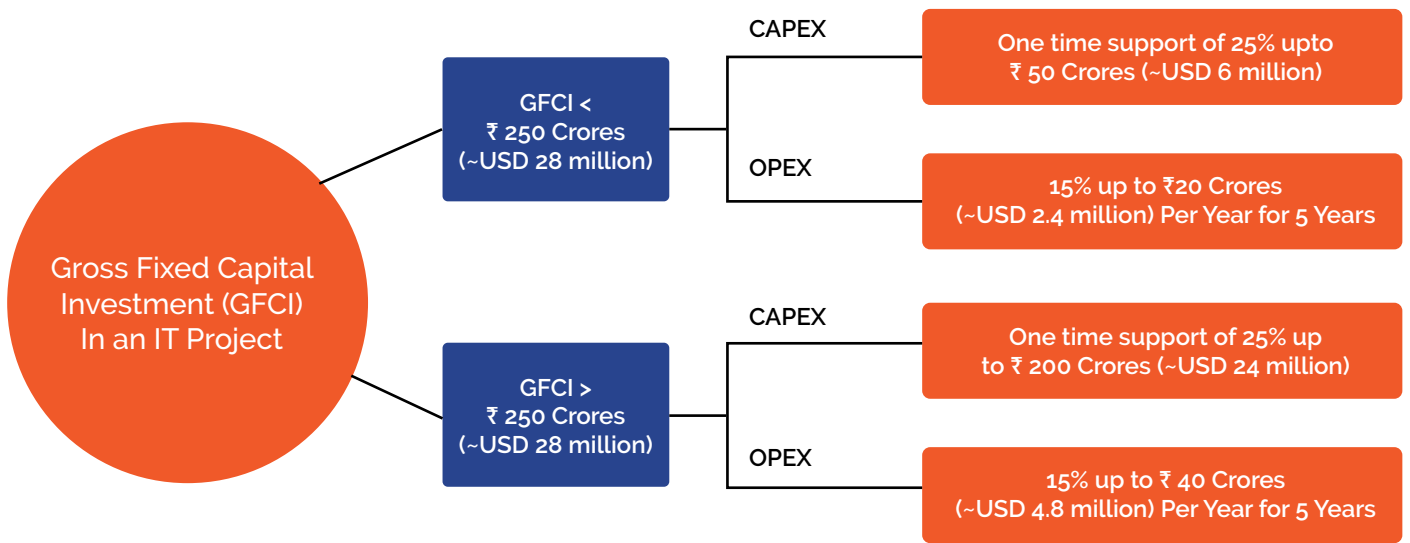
Gross Fixed Capital Investment (GFCI) In an IT Project

GFCI < ₹ 250 Crores (~USD 28 million)

CAPEX

One time support of 25% upto ₹ 50 Crores (~USD 6 million)

OPEX

15% up to ₹20 Crores (~USD 2.4 million) Per Year for 5 Years

GFCI > ₹ 250 Crores (~USD 28 million)

CAPEX

One time support of 25% up to ₹ 200 Crores (~USD 24 million)

OPEX

15% up to ₹ 40 Crores (~USD 4.8 million) Per Year for 5 Years